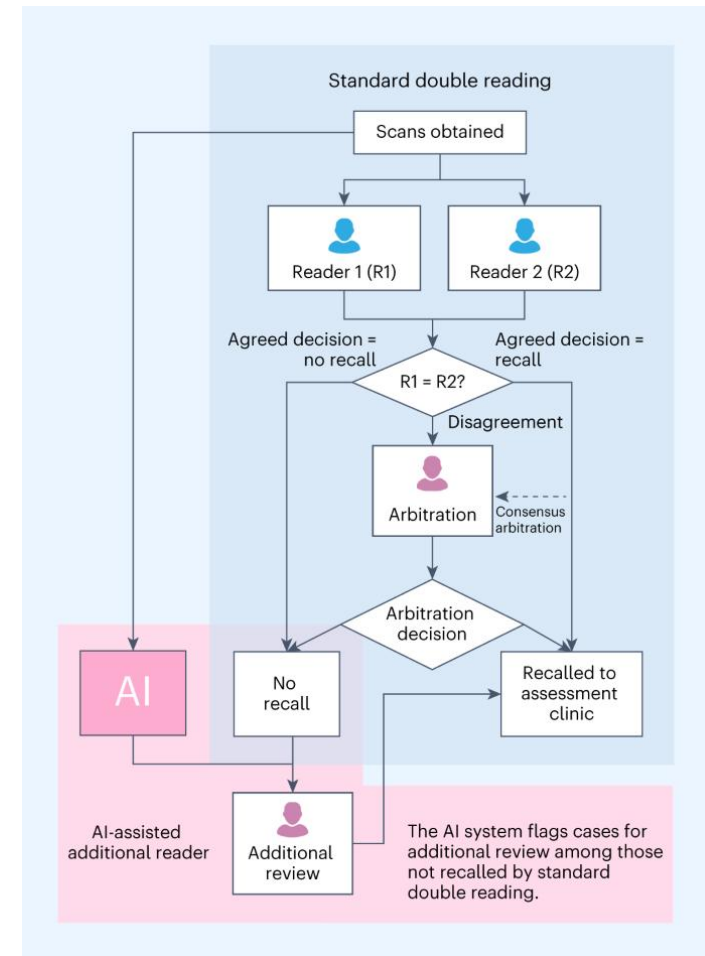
Standard double reading

Scans obtained

Reader 1 (R1)

Reader 2 (R2)

Agreed decision = no recall

Agreed decision = recall

R1 = R2?

Disagreement

Arbitration

Consensus arbitration

Arbitration decision

AI

No recall

Recalled to assessment clinic

AI-assisted additional reader

Additional review

The AI system flags cases for additional review among those not recalled by standard double reading.